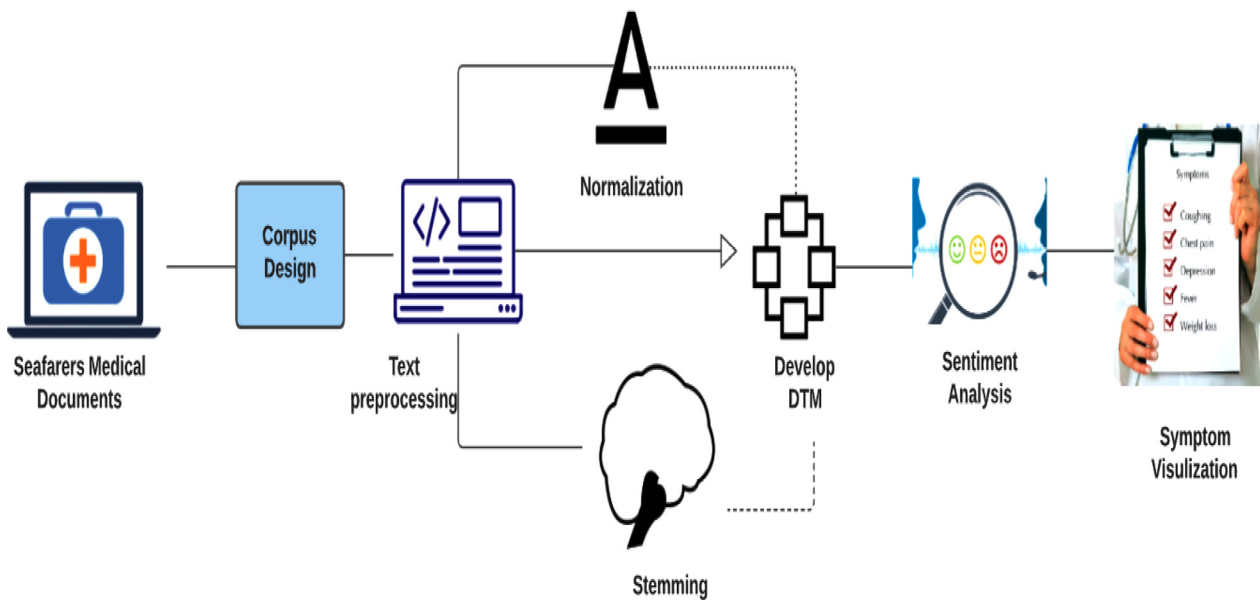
A

Normalization

Corpus Design

Seafarers Medical Documents

Text preprocessing

Develop DTM

Sentiment Analysis

Symptoms

Coughing

Chest pain

Depression

Fever

Weight loss

Symptom Visulization

Stemming